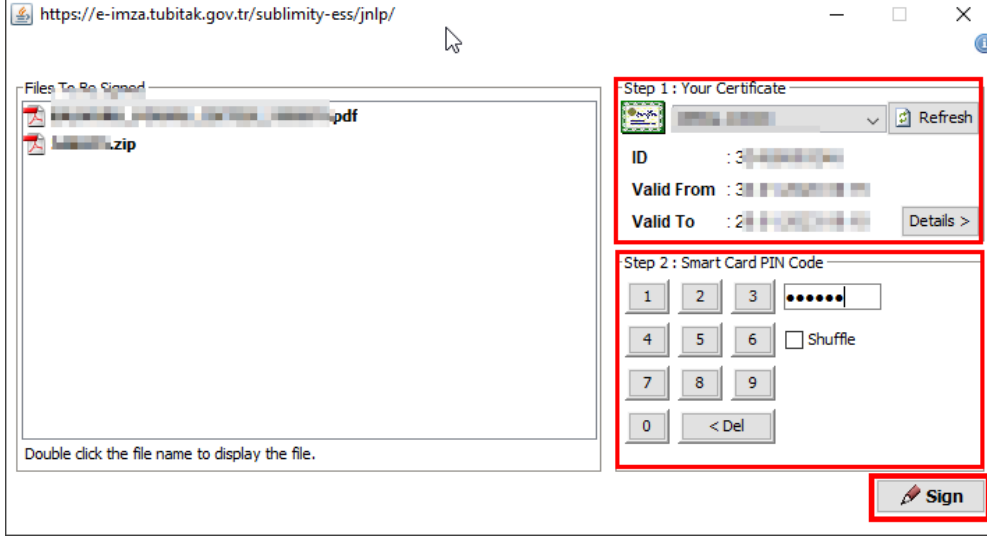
https://e-imza.tubitak.gov.tr/sublimity-ess/jnlp/

Files To Be Signed

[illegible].pdf

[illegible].zip

Double click the file name to display the file.

Step 1 : Your Certificate

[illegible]

Refresh

ID : 3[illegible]

Valid From : 3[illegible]

Valid To : 2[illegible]

Details >

Step 2 : Smart Card PIN Code

1 2 3

●●●●●●

4 5 6

Shuffle

7 8 9

0 < Del

Sign